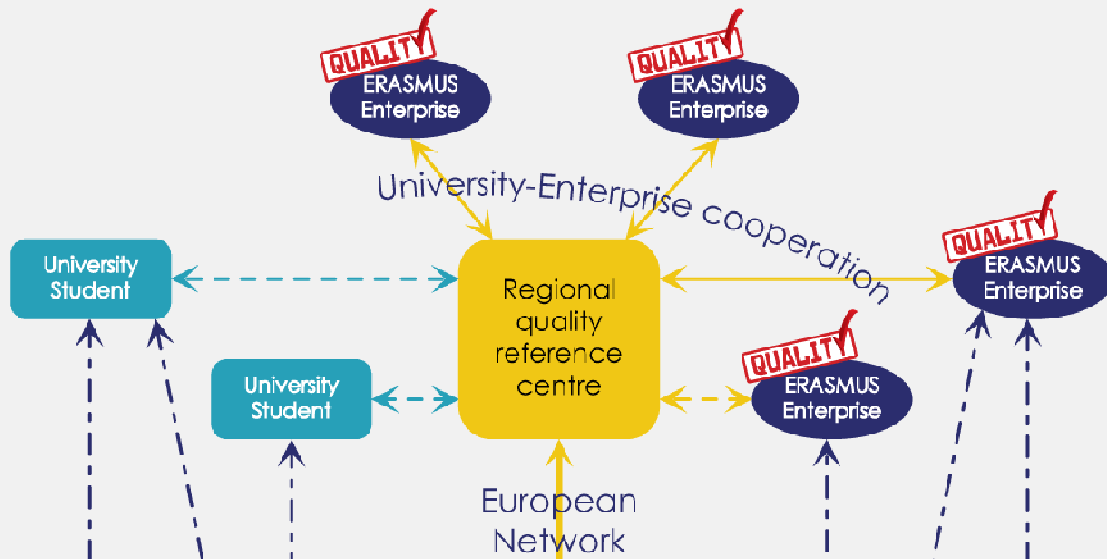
QUALITY
ERASMUS Enterprise

QUALITY
ERASMUS Enterprise

University-Enterprise cooperation

University Student

Regional quality reference centre

QUALITY
ERASMUS Enterprise

University Student

QUALITY
ERASMUS Enterprise

European Network